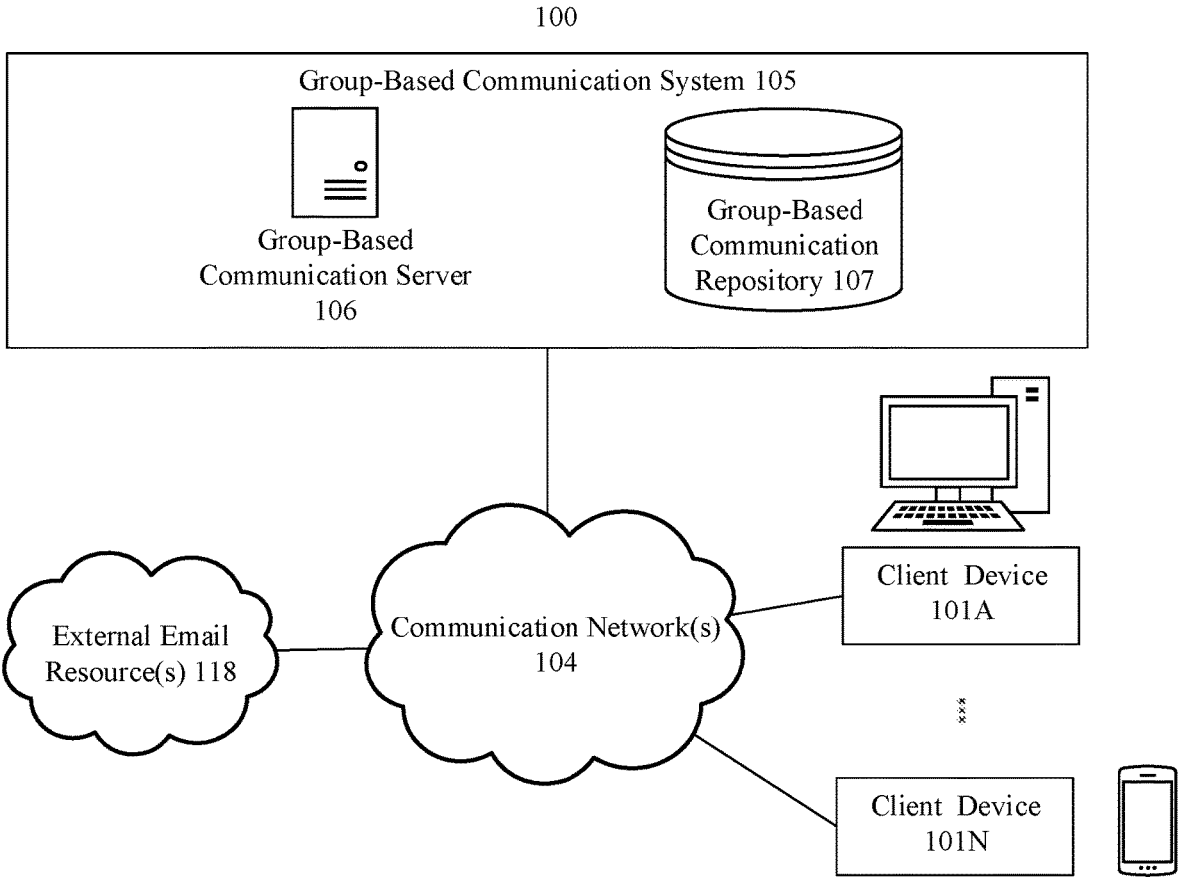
100

Group-Based Communication System 105

Group-Based Communication Server 106

Group-Based Communication Repository 107

External Email Resource(s) 118

Communication Network(s) 104

Client Device 101A

Client Device 101N